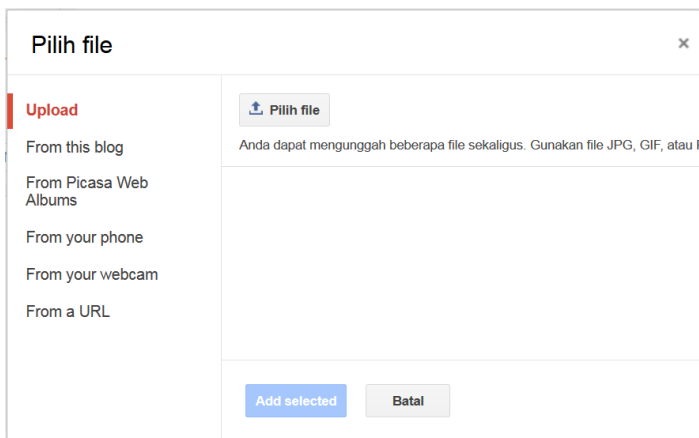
Pilih file

×

Upload

From this blog

From Picasa Web Albums

From your phone

From your webcam

From a URL

Pilih file

Anda dapat mengunggah beberapa file sekaligus. Gunakan file JPG, GIF, atau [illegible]

Add selected

Batal